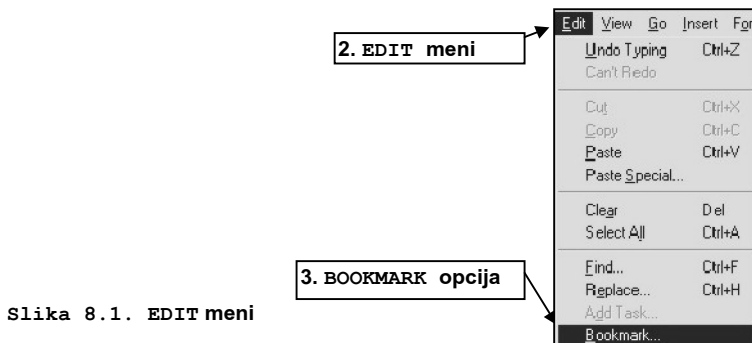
2. EDIT meni

3. BOOKMARK opcija

Slika 8.1. EDIT meni

Edit View Go Insert For

Undo Typing Ctrl+Z
Can't Redo

Cut Ctrl+X
Copy Ctrl+C
Paste Ctrl+V
Paste Special...

Clear Del
Select All Ctrl+A

Find... Ctrl+F
Replace... Ctrl+H
Add Task...
Bookmark...